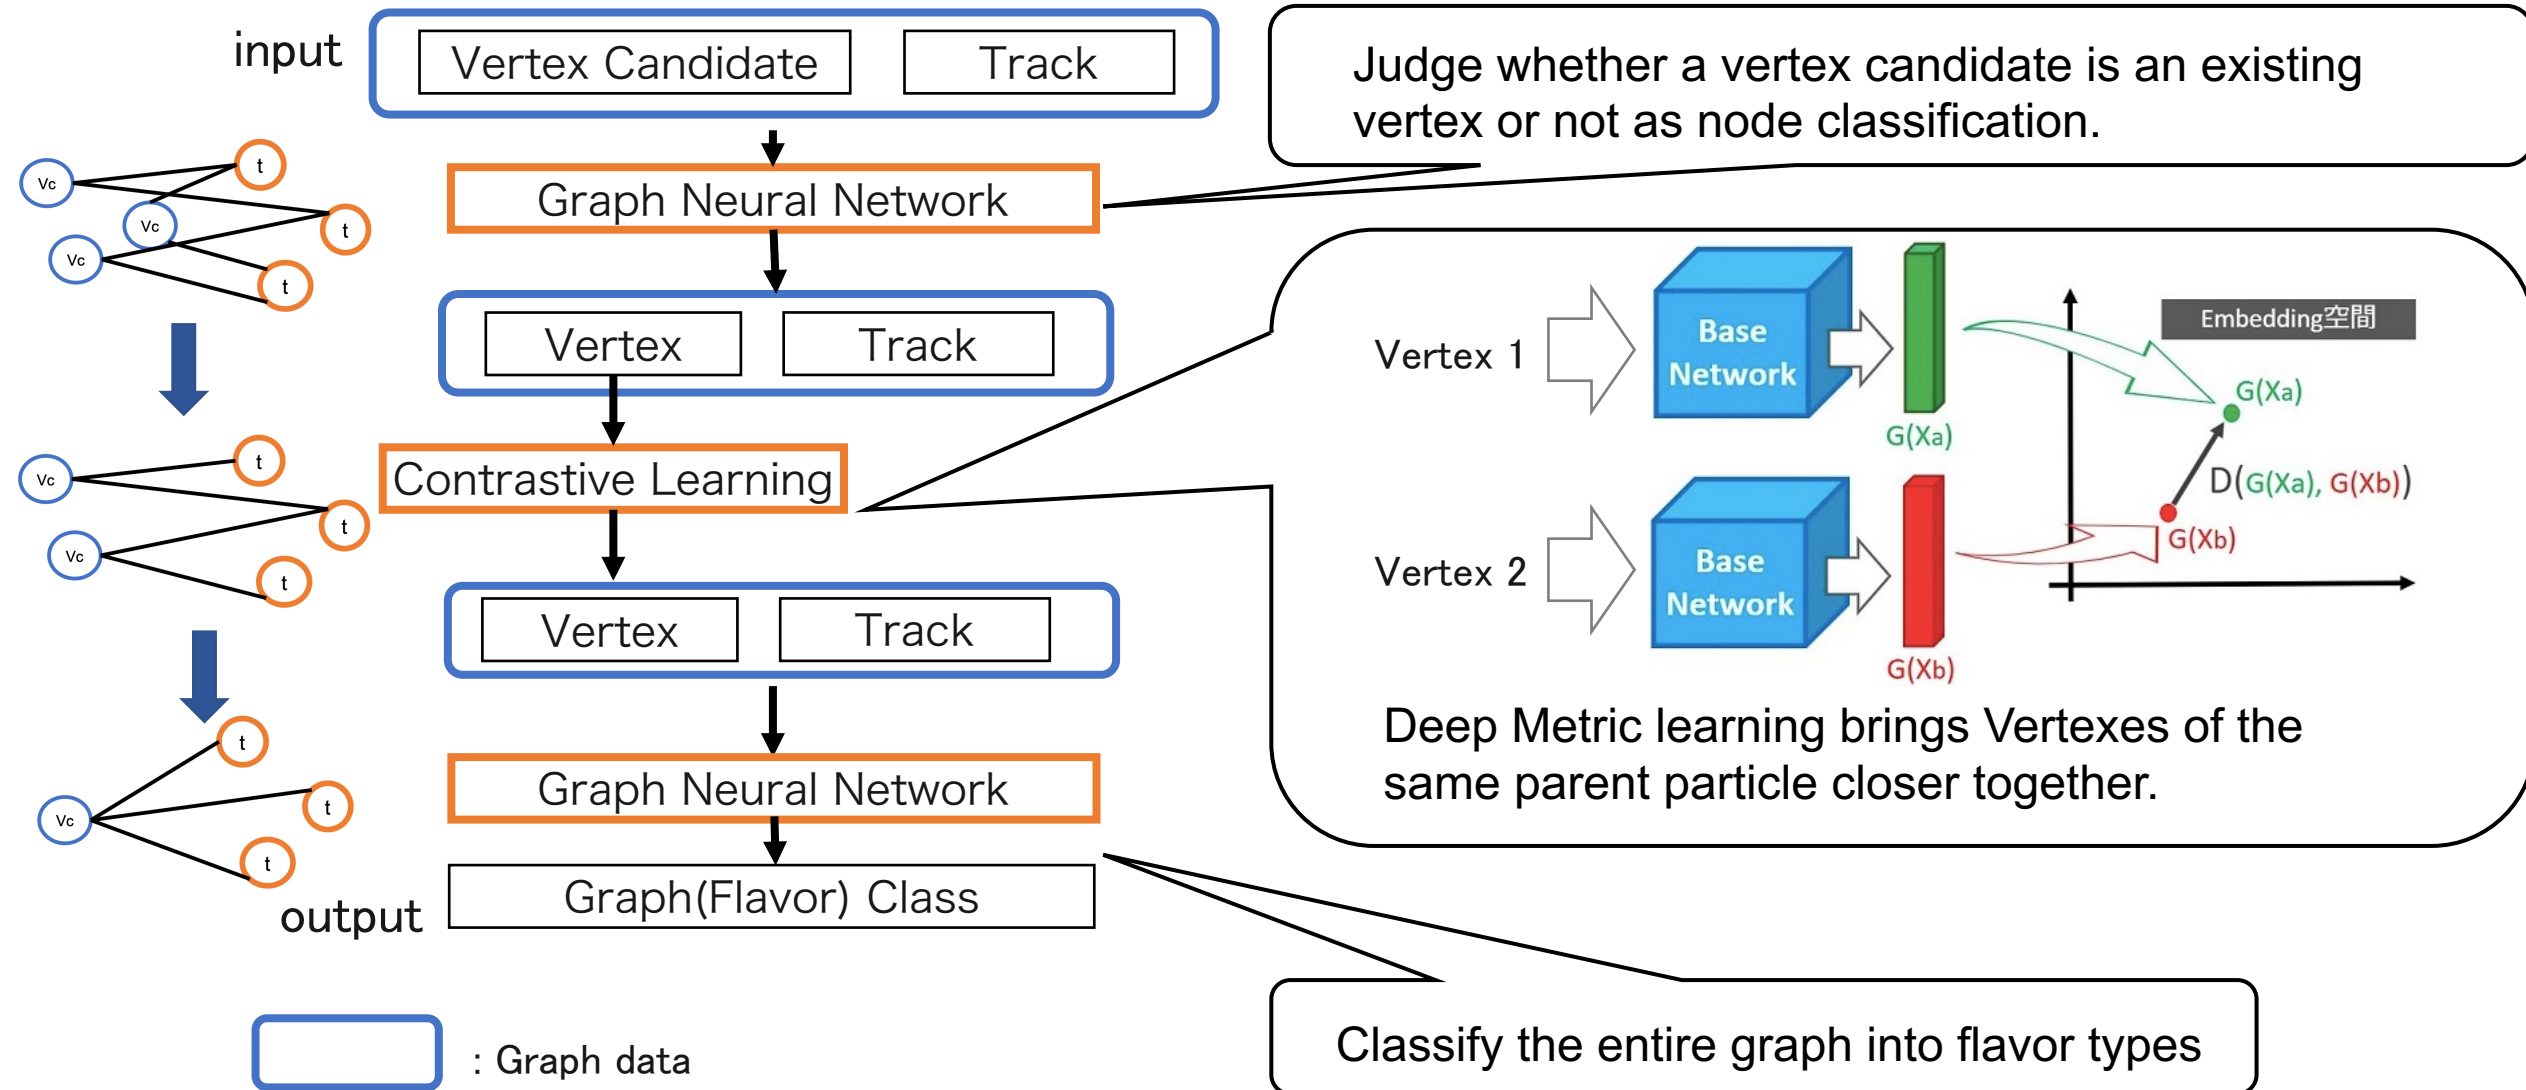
input

Vertex Candidate

Track

Judge whether a vertex candidate is an existing vertex or not as node classification.

Vc
t
Vc
t
Vc
t

Graph Neural Network

Vertex

Track

Vertex 1

Base Network

G(Xa)

Embedding空間

G(Xa)

D(G(Xa), G(Xb))

G(Xb)

Vertex 2

Base Network

G(Xb)

Vc
t
t
Vc
t

Contrastive Learning

Vertex

Track

Deep Metric learning brings Vertexes of the same parent particle closer together.

t
Vc
t
t

Graph Neural Network

Graph(Flavor) Class

output

: Graph data

Classify the entire graph into flavor types